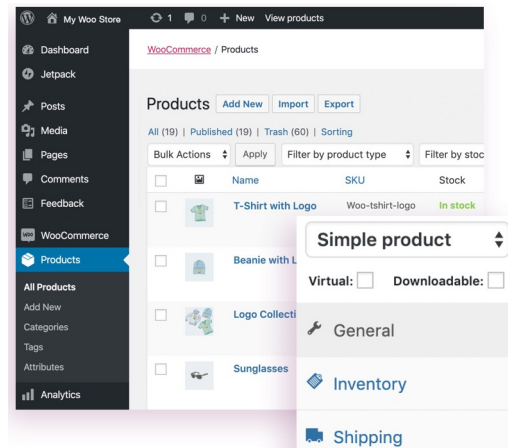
My Woo Store 1 0 + New View products

Dashboard
Jetpack
Posts
Media
Pages
Comments
Feedback
WooCommerce
Products
All Products
Add New
Categories
Tags
Attributes
Analytics

WooCommerce / Products

Products Add New Import Export

All (19) | Published (19) | Trash (60) | Sorting

Bulk Actions Apply Filter by product type Filter by stoc

| | | Name | SKU | Stock |
|---|---|---|---|---|
| | | T-Shirt with Logo | Woo-tshirt-logo | In stock |
| | | Beanie with L | | |
| | | Logo Collecti | | |
| | | Sunglasses | | |

Simple product

Virtual: Downloadable:

General

Inventory

Shipping